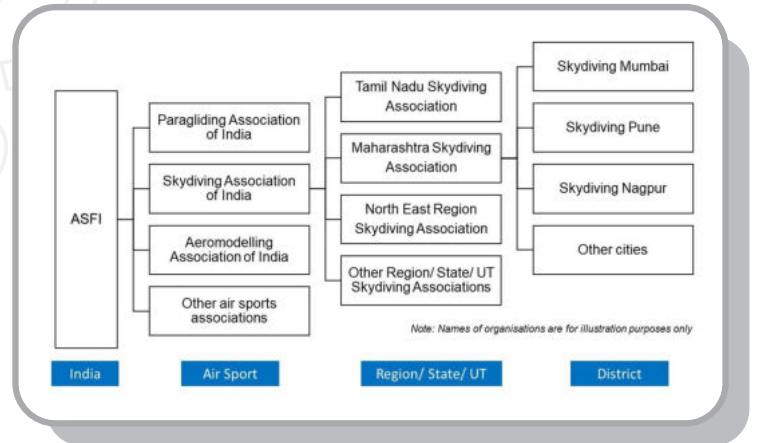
ASFI

Paragliding Association of India

Skydiving Association of India

Aeromodelling Association of India

Other air sports associations

Tamil Nadu Skydiving Association

Maharashtra Skydiving Association

North East Region Skydiving Association

Other Region/ State/ UT Skydiving Associations

Skydiving Mumbai

Skydiving Pune

Skydiving Nagpur

Other cities

Note: Names of organisations are for illustration purposes only

India

Air Sport

Region/ State/ UT

District